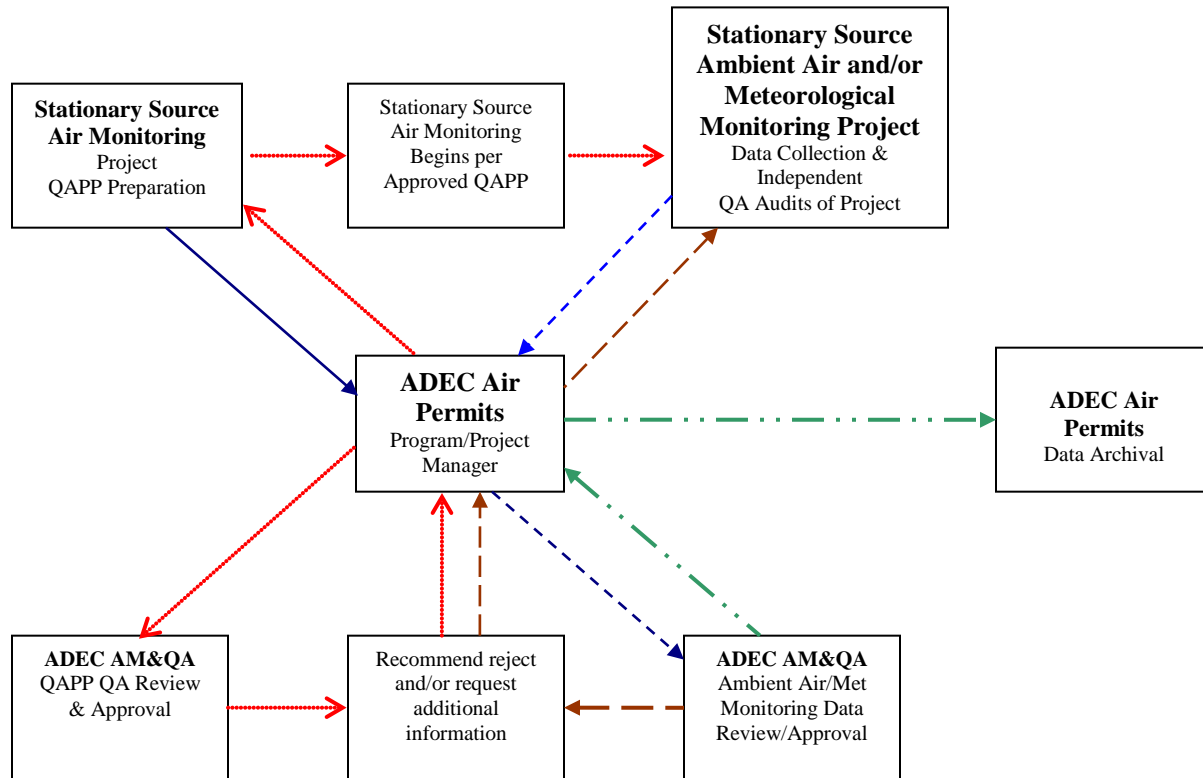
Stationary Source Air Monitoring Project QAPP Preparation

Stationary Source Air Monitoring Begins per Approved QAPP

Stationary Source Ambient Air and/or Meteorological Monitoring Project Data Collection & Independent QA Audits of Project

ADEC Air Permits Program/Project Manager

ADEC Air Permits Data Archival

ADEC AM&QA QAPP QA Review & Approval

Recommend reject and/or request additional information

ADEC AM&QA Ambient Air/Met Monitoring Data Review/Approval